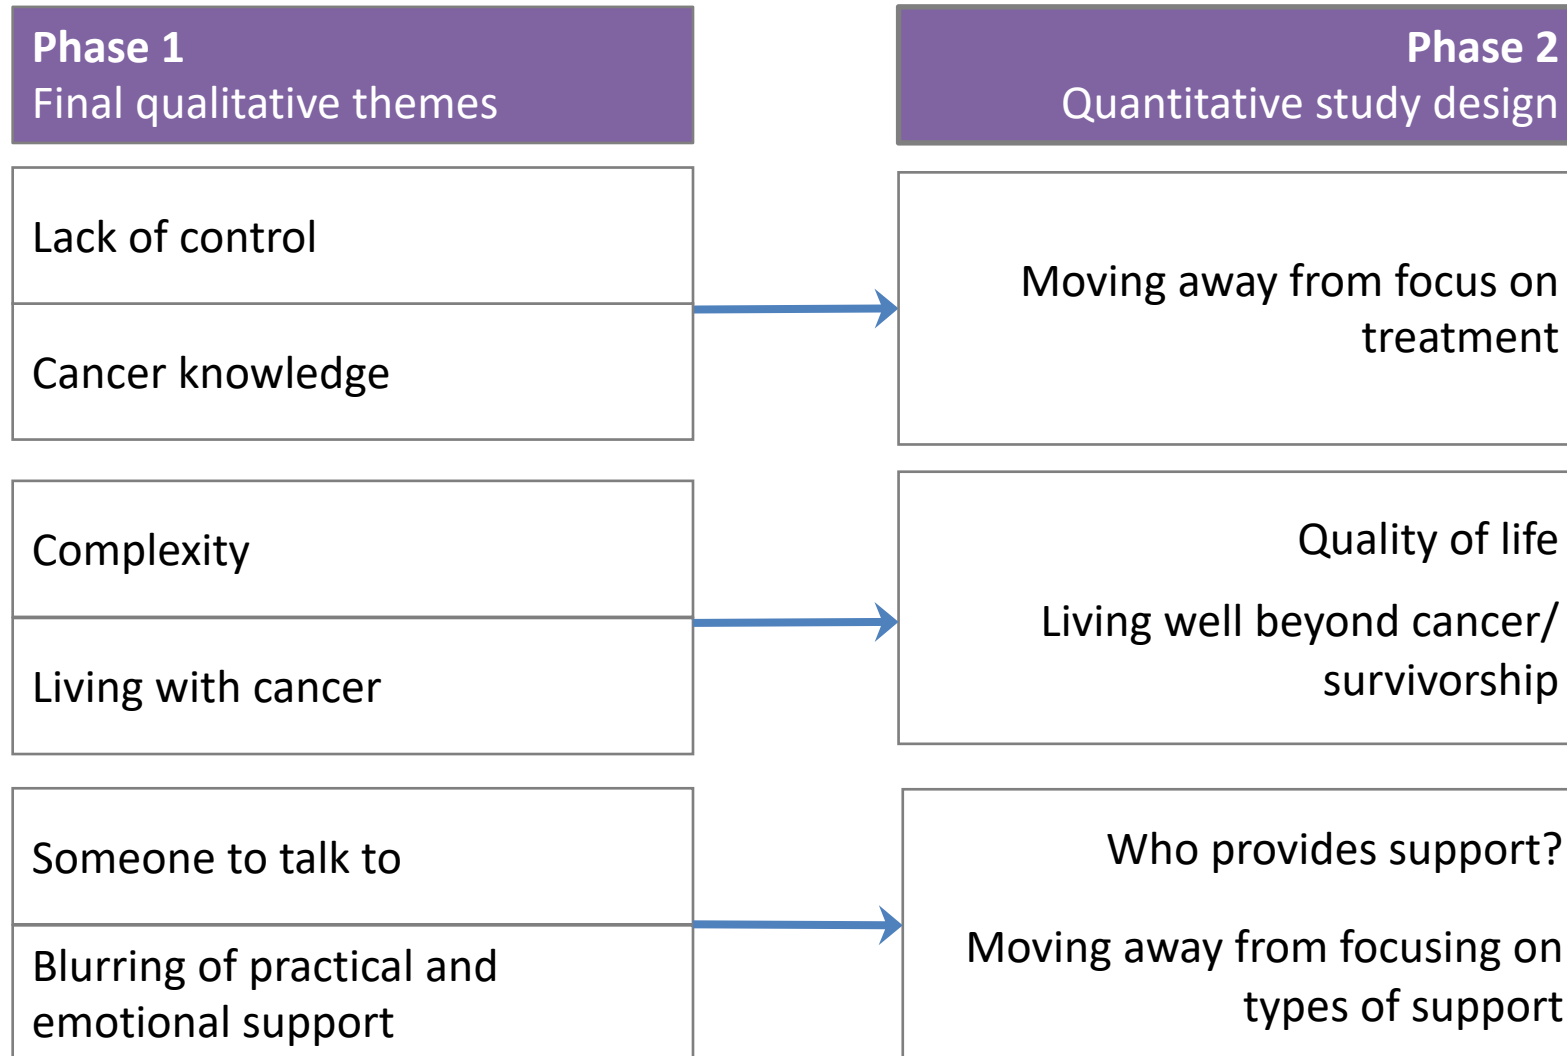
Phase 1
Final qualitative themes

Lack of control

Cancer knowledge

Complexity

Living with cancer

Someone to talk to

Blurring of practical and emotional support

Phase 2
Quantitative study design

Moving away from focus on treatment

Quality of life

Living well beyond cancer/ survivorship

Who provides support?

Moving away from focusing on types of support